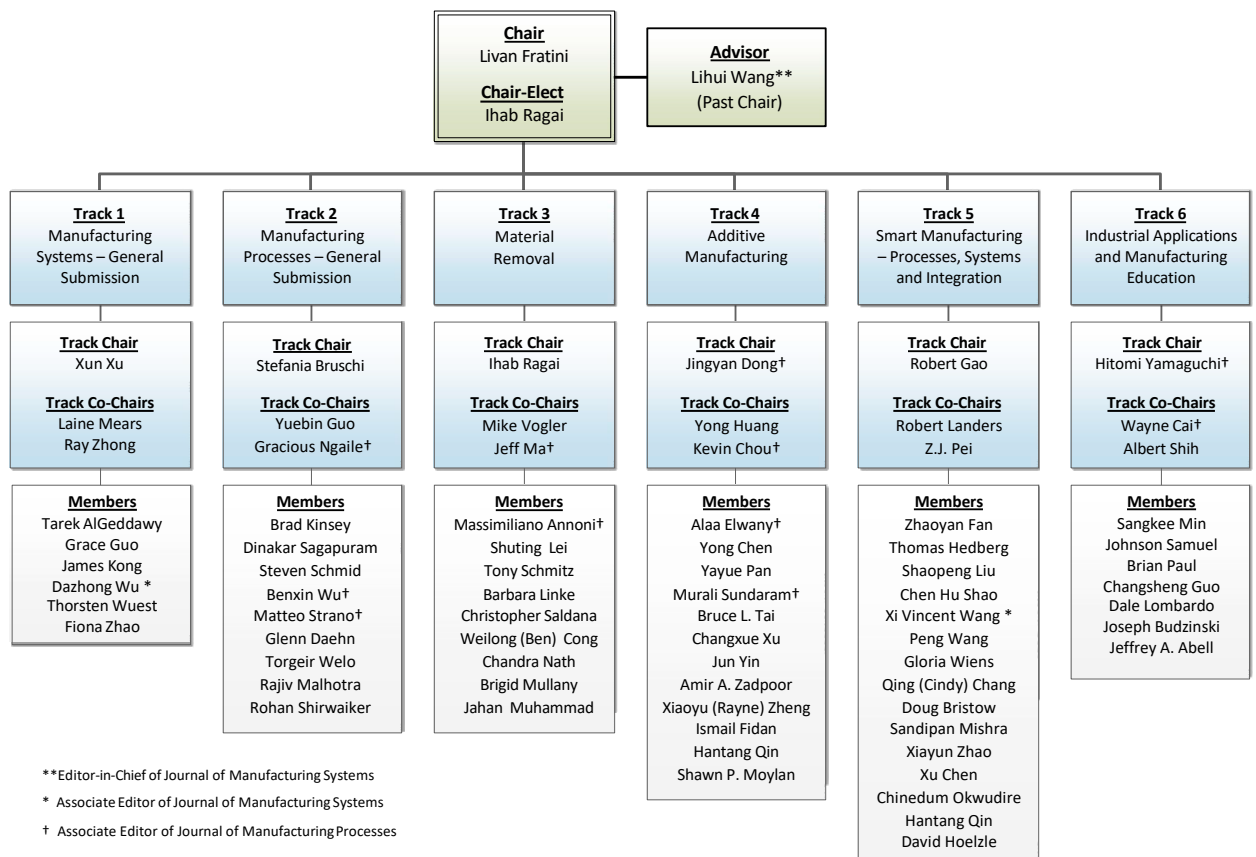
Chair
Livan Fratini

Chair-Elect
Ihab Ragai

Advisor
Lihui Wang**
(Past Chair)

Track 1
Manufacturing Systems – General Submission

Track Chair
Xun Xu

Track Co-Chairs
Laine Mears
Ray Zhong

Members
Tarek AlGeddawy
Grace Guo
James Kong
Dazhong Wu *
Thorsten Wuest
Fiona Zhao

Track 2
Manufacturing Processes – General Submission

Track Chair
Stefania Bruschi

Track Co-Chairs
Yuebin Guo
Gracious Ngaile†

Members
Brad Kinsey
Dinakar Sagapuram
Steven Schmid
Benxin Wu†
Matteo Strano†
Glenn Daehn
Torgeir Welo
Rajiv Malhotra
Rohan Shirwaiker

Track 3
Material Removal

Track Chair
Ihab Ragai

Track Co-Chairs
Mike Vogler
Jeff Ma†

Members
Massimiliano Annoni†
Shuting Lei
Tony Schmitz
Barbara Linke
Christopher Saldana
Weilong (Ben) Cong
Chandra Nath
Brigid Mullany
Jahan Muhammad

Track 4
Additive Manufacturing

Track Chair
Jingyan Dong†

Track Co-Chairs
Yong Huang
Kevin Chou†

Members
Alaa Elwany†
Yong Chen
Yayue Pan
Murali Sundaram†
Bruce L. Tai
Changxue Xu
Jun Yin
Amir A. Zadpoor
Xiaoyu (Rayne) Zheng
Ismail Fidan
Hantang Qin
Shawn P. Moylan

Track 5
Smart Manufacturing – Processes, Systems and Integration

Track Chair
Robert Gao

Track Co-Chairs
Robert Landers
Z.J. Pei

Members
Zhaoyan Fan
Thomas Hedberg
Shaopeng Liu
Chen Hu Shao
Xi Vincent Wang *
Peng Wang
Gloria Wiens
Qing (Cindy) Chang
Doug Bristow
Sandipan Mishra
Xiayun Zhao
Xu Chen
Chinedum Okwudire
Hantang Qin
David Hoelzle

Track 6
Industrial Applications and Manufacturing Education

Track Chair
Hitomi Yamaguchi†

Track Co-Chairs
Wayne Cai†
Albert Shih

Members
Sangkee Min
Johnson Samuel
Brian Paul
Changsheng Guo
Dale Lombardo
Joseph Budzinski
Jeffrey A. Abell

**Editor-in-Chief of Journal of Manufacturing Systems
* Associate Editor of Journal of Manufacturing Systems
† Associate Editor of Journal of Manufacturing Processes